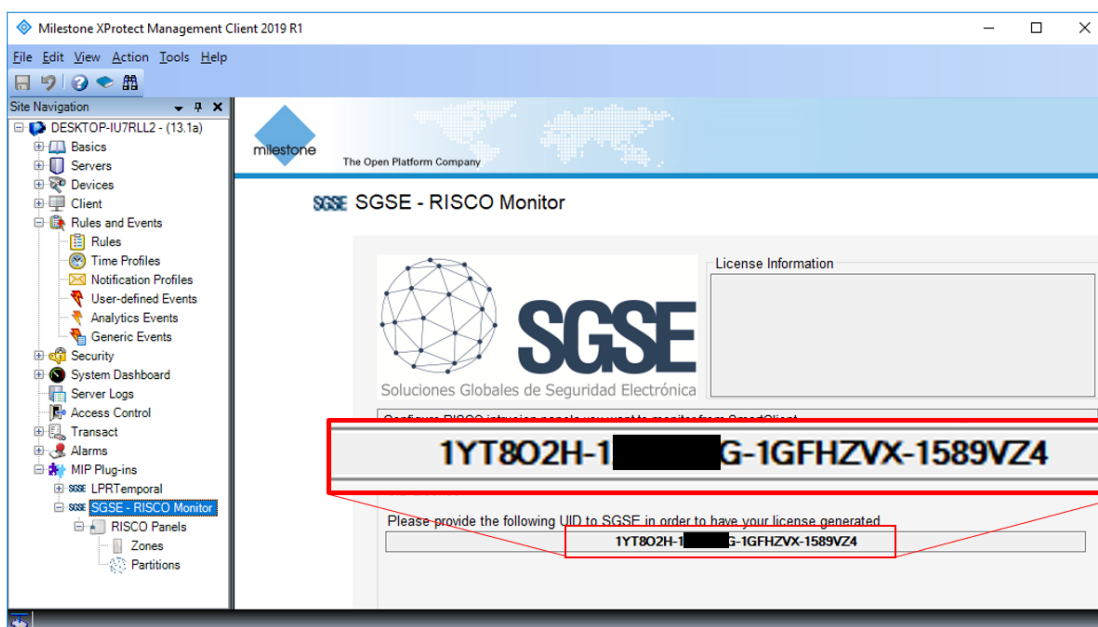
Milestone XProtect Management Client 2019 R1

File Edit View Action Tools Help

Site Navigation

DESKTOP-IU7RLL2 - (13.1a)
Basics
Servers
Devices
Client
Rules and Events
Rules
Time Profiles
Notification Profiles
User-defined Events
Analytics Events
Generic Events
Security
System Dashboard
Server Logs
Access Control
Transact
Alarms
MIP Plug-ins
SGSE LPRTemporal
SGSE SGSE - RISCO Monitor
RISCO Panels
Zones
Partitions

milestone
The Open Platform Company

SGSE SGSE - RISCO Monitor

SGSE
Soluciones Globales de Seguridad Electrónica

License Information

Configure RISCO intrusion panels you want to monitor from SmartClient

1YT8O2H-1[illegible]G-1GFHZVX-1589VZ4

Please provide the following UID to SGSE in order to have your license generated

1YT8O2H-1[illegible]G-1GFHZVX-1589VZ4